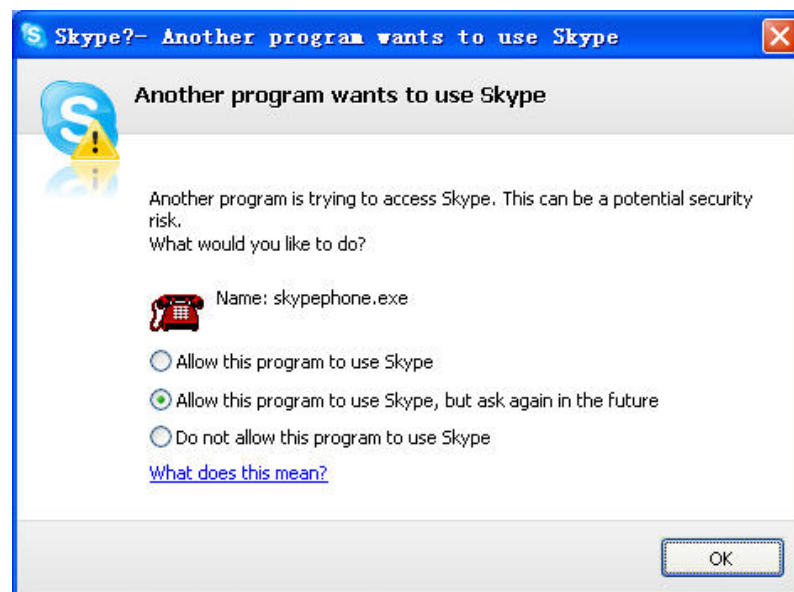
Skype?- Another program wants to use Skype

Another program wants to use Skype

Another program is trying to access Skype. This can be a potential security risk.
What would you like to do?

Name: skypephone.exe

Allow this program to use Skype

Allow this program to use Skype, but ask again in the future

Do not allow this program to use Skype

What does this mean?

OK